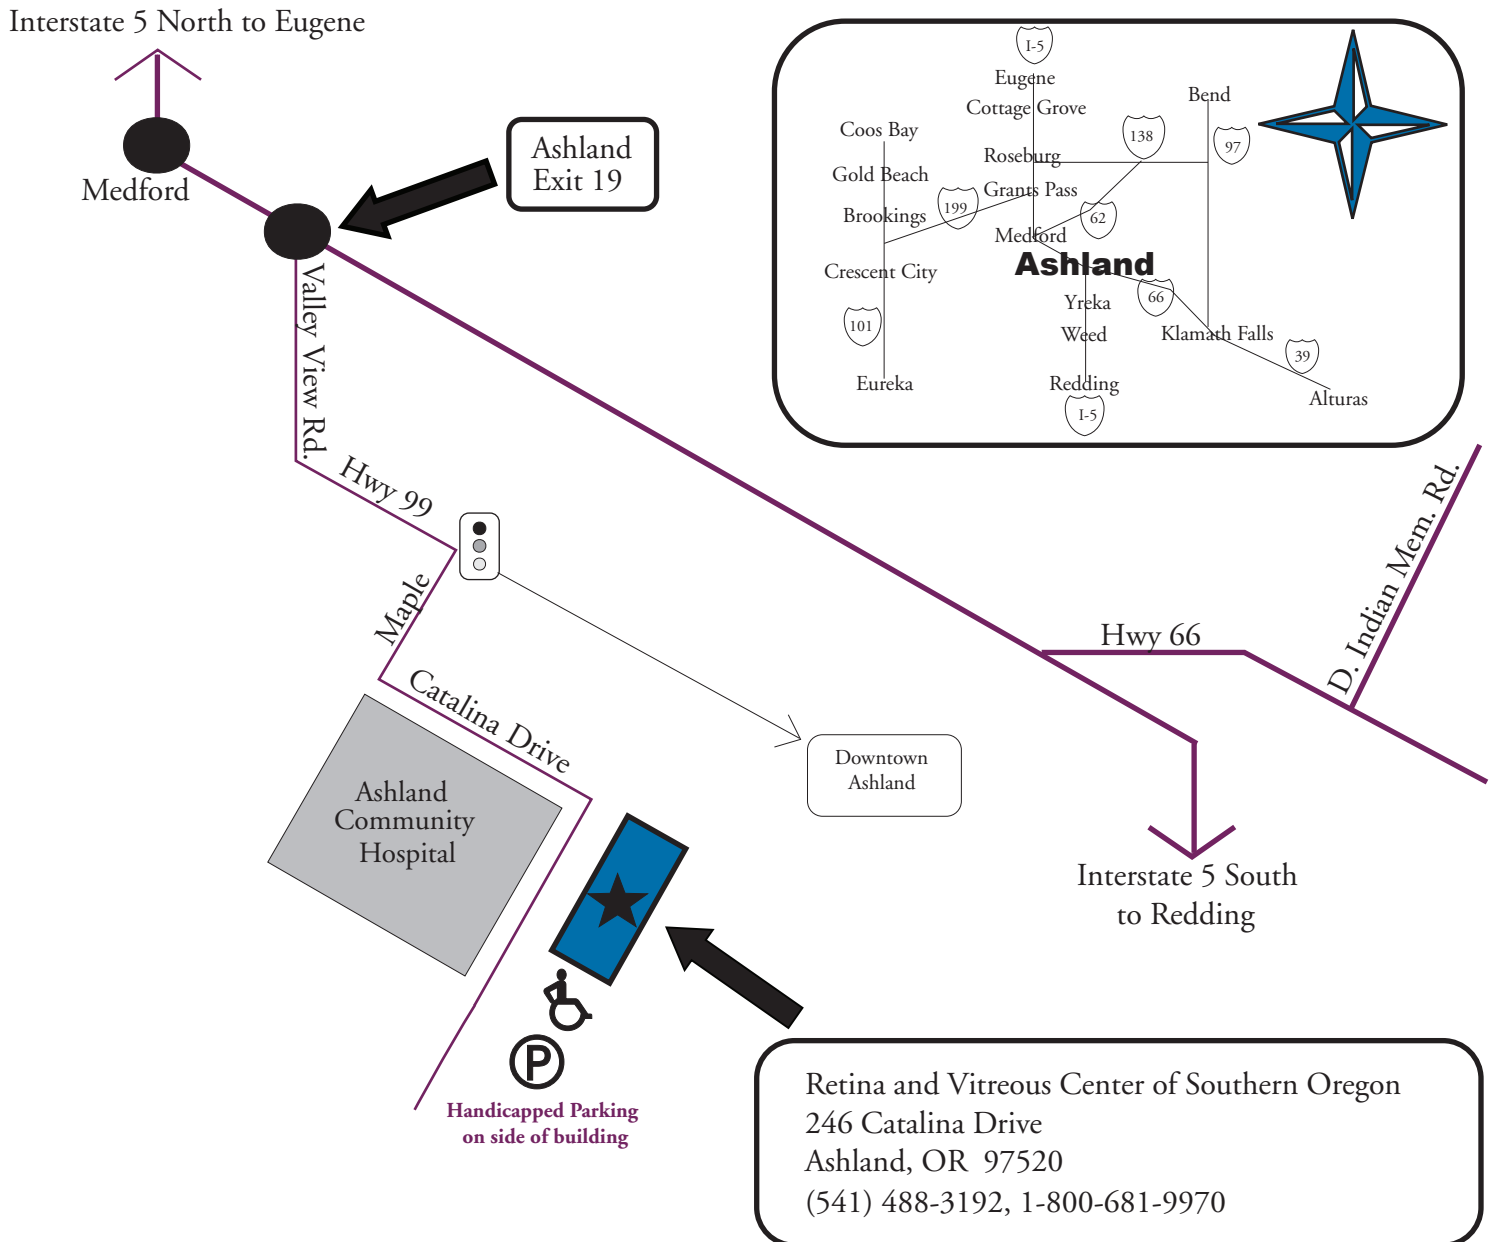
Interstate 5 North to Eugene

Medford

Ashland
Exit 19

I-5
Eugene
Cottage Grove
Bend
Coos Bay
138
97
Roseburg
Gold Beach
Grants Pass
199
Brookings
62
Medford
Ashland
Crescent City
Yreka
66
101
Weed
Klamath Falls
39
Eureka
Redding
Alturas
I-5

Valley View Rd.

Hwy 99

Maple

Catalina Drive

Downtown
Ashland

Hwy 66

D. Indian Mem. Rd.

Ashland
Community
Hospital

Interstate 5 South
to Redding

P

Handicapped Parking
on side of building

Retina and Vitreous Center of Southern Oregon
246 Catalina Drive
Ashland, OR 97520
(541) 488-3192, 1-800-681-9970